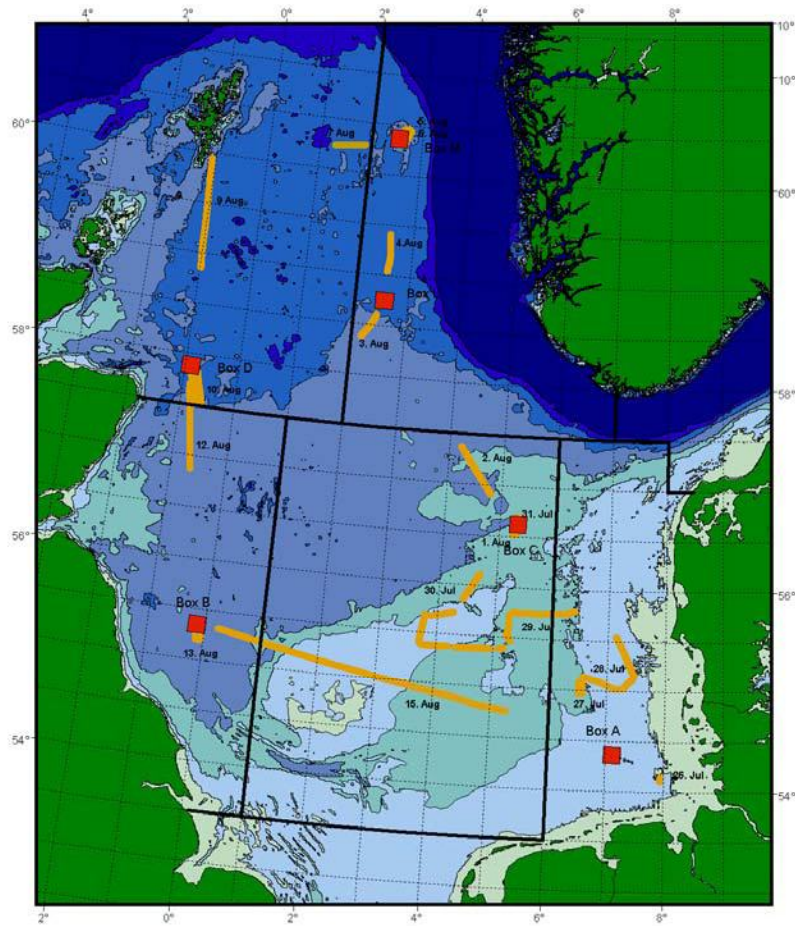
4°
2°
0°
2°
4°
6°
8°
10°
10°
60°
60°
58°
58°
56°
56°
54°
54°
2°
0°
2°
4°
6°
8°
7. Aug
6. Aug
Box M
9. Aug
4. Aug
Box
3. Aug
Box D
10. Aug
12. Aug
2. Aug
31. Jul
1. Aug
Box C
30. Jul
29. Jul
Box B
13. Aug
28. Jul
27. Jul
15. Aug
Box A
26. Jul